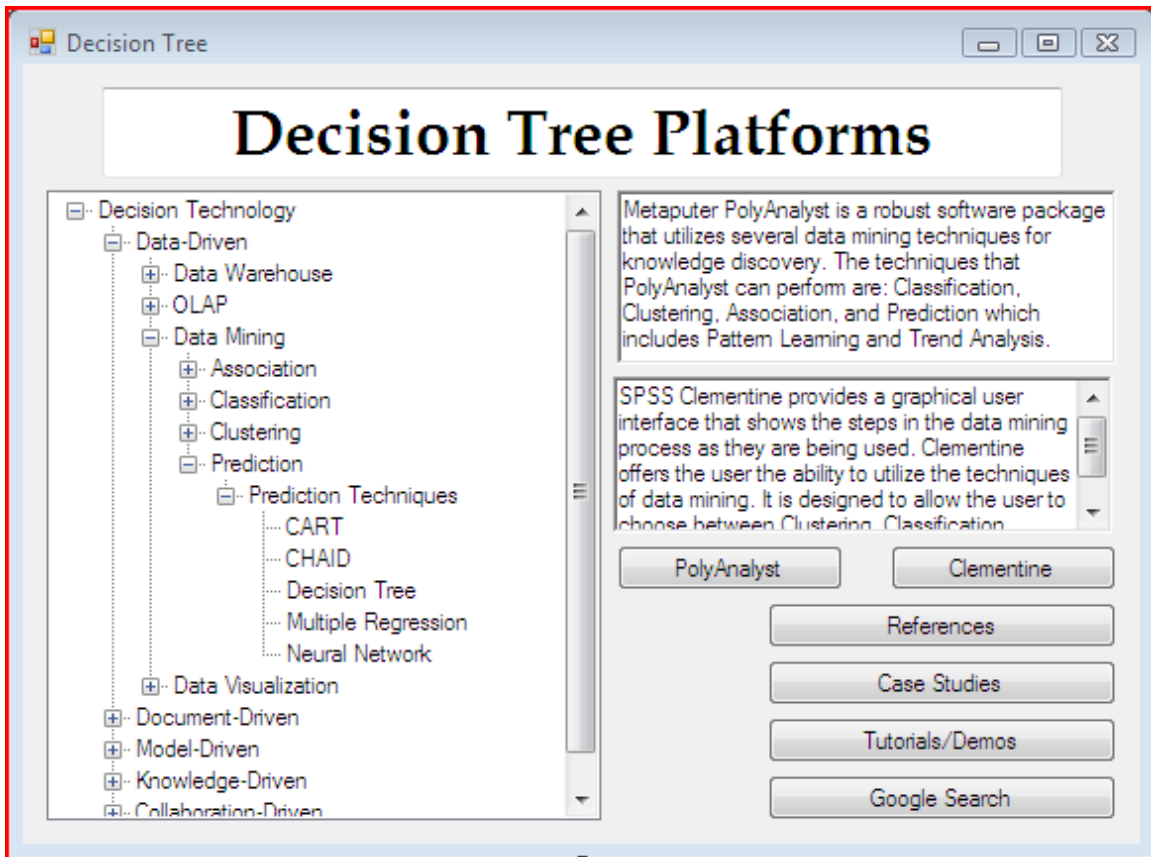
Decision Tree

Decision Tree Platforms

Decision Technology
Data-Driven
Data Warehouse
OLAP
Data Mining
Association
Classification
Clustering
Prediction
Prediction Techniques
CART
CHAID
Decision Tree
Multiple Regression
Neural Network
Data Visualization
Document-Driven
Model-Driven
Knowledge-Driven
Collaboration-Driven

Metaputer PolyAnalyst is a robust software package that utilizes several data mining techniques for knowledge discovery. The techniques that PolyAnalyst can perform are: Classification, Clustering, Association, and Prediction which includes Pattem Leaming and Trend Analysis.

SPSS Clementine provides a graphical user interface that shows the steps in the data mining process as they are being used. Clementine offers the user the ability to utilize the techniques of data mining. It is designed to allow the user to choose between Clustering, Classification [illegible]

PolyAnalyst

Clementine

References

Case Studies

Tutorials/Demos

Google Search